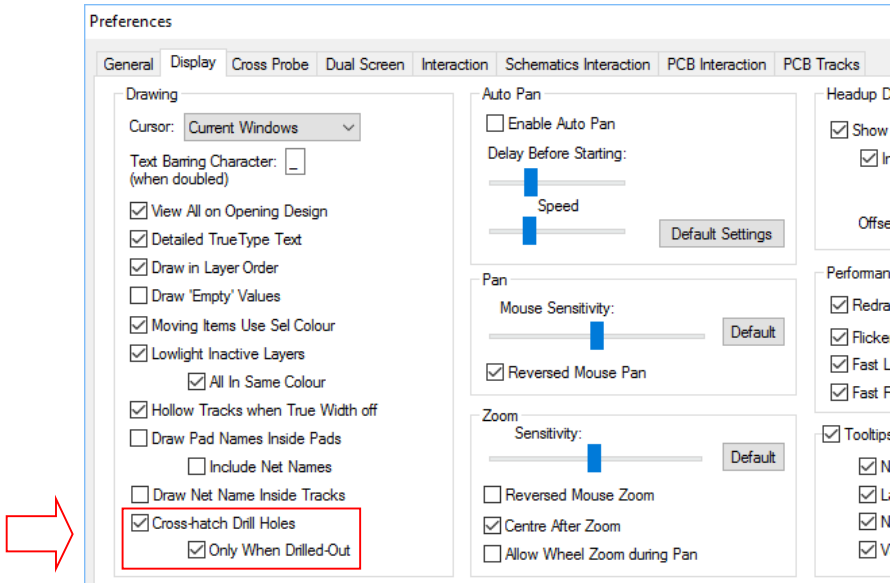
Preferences

General | Display | Cross Probe | Dual Screen | Interaction | Schematics Interaction | PCB Interaction | PCB Tracks

Drawing

Cursor: Current Windows

Text Barring Character: _
(when doubled)

View All on Opening Design
Detailed TrueType Text
Draw in Layer Order
Draw 'Empty' Values
Moving Items Use Sel Colour
Lowlight Inactive Layers
All In Same Colour
Hollow Tracks when True Width off
Draw Pad Names Inside Pads
Include Net Names
Draw Net Name Inside Tracks
Cross-hatch Drill Holes
Only When Drilled-Out

Auto Pan
Enable Auto Pan
Delay Before Starting:
Speed
Default Settings

Pan
Mouse Sensitivity:
Default
Reversed Mouse Pan

Zoom
Sensitivity:
Default
Reversed Mouse Zoom
Centre After Zoom
Allow Wheel Zoom during Pan

Headup D
Show
I
Offse

Performan
Redra
Flicke
Fast L
Fast F

Tooltips
N
La
N
V